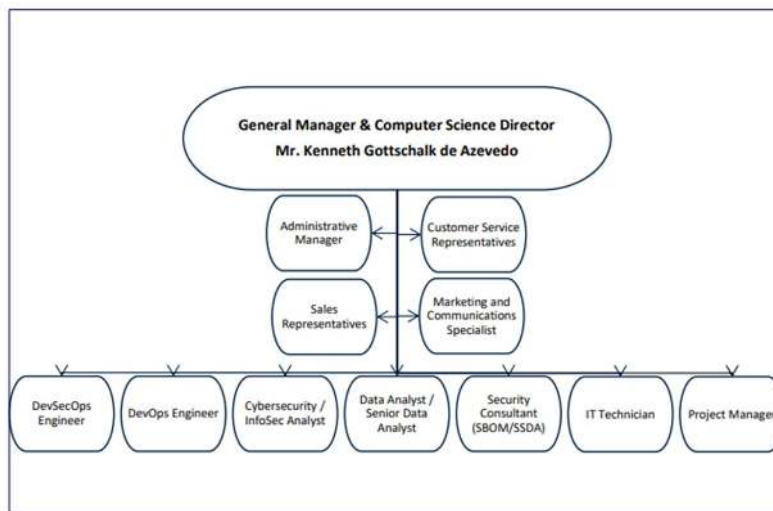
General Manager & Computer Science Director
Mr. Kenneth Gottschalk de Azevedo

Administrative Manager

Customer Service Representatives

Sales Representatives

Marketing and Communications Specialist

DevSecOps Engineer

DevOps Engineer

Cybersecurity / InfoSec Analyst

Data Analyst / Senior Data Analyst

Security Consultant (SBOM/SSDA)

IT Technician

Project Manager